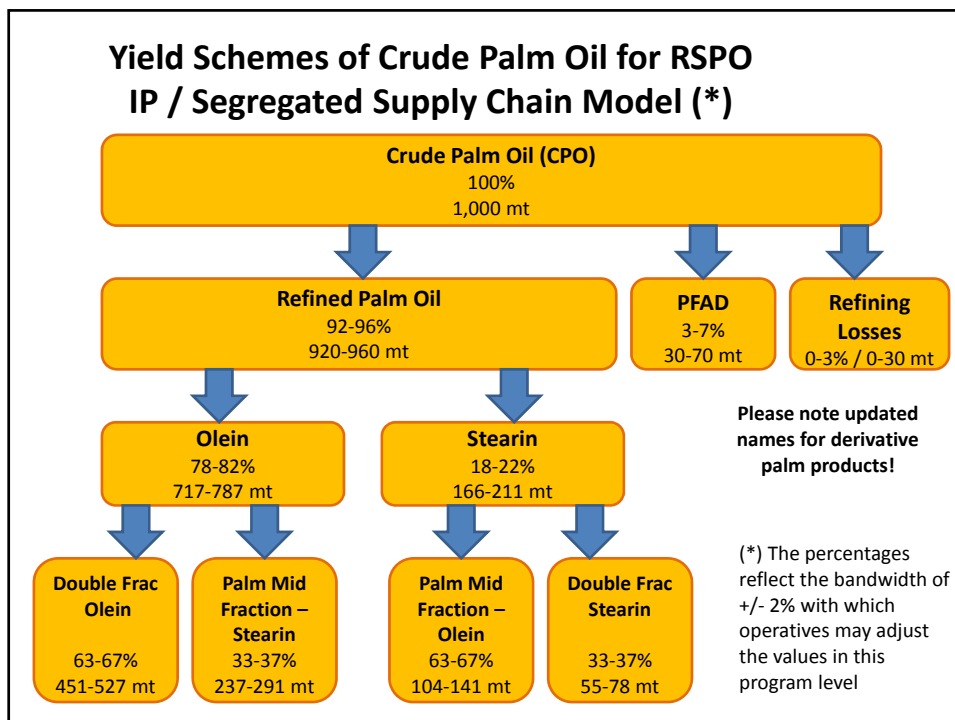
Yield Schemes of Crude Palm Oil for RSPO IP / Segregated Supply Chain Model (*)

Crude Palm Oil (CPO)
100%
1,000 mt

Refined Palm Oil
92-96%
920-960 mt

PFAD
3-7%
30-70 mt

Refining Losses
0-3% / 0-30 mt

Olein
78-82%
717-787 mt

Stearin
18-22%
166-211 mt

Please note updated names for derivative palm products!

Double Frac Olein
63-67%
451-527 mt

Palm Mid Fraction – Stearin
33-37%
237-291 mt

Palm Mid Fraction – Olein
63-67%
104-141 mt

Double Frac Stearin
33-37%
55-78 mt

(*) The percentages reflect the bandwidth of +/- 2% with which operatives may adjust the values in this program level